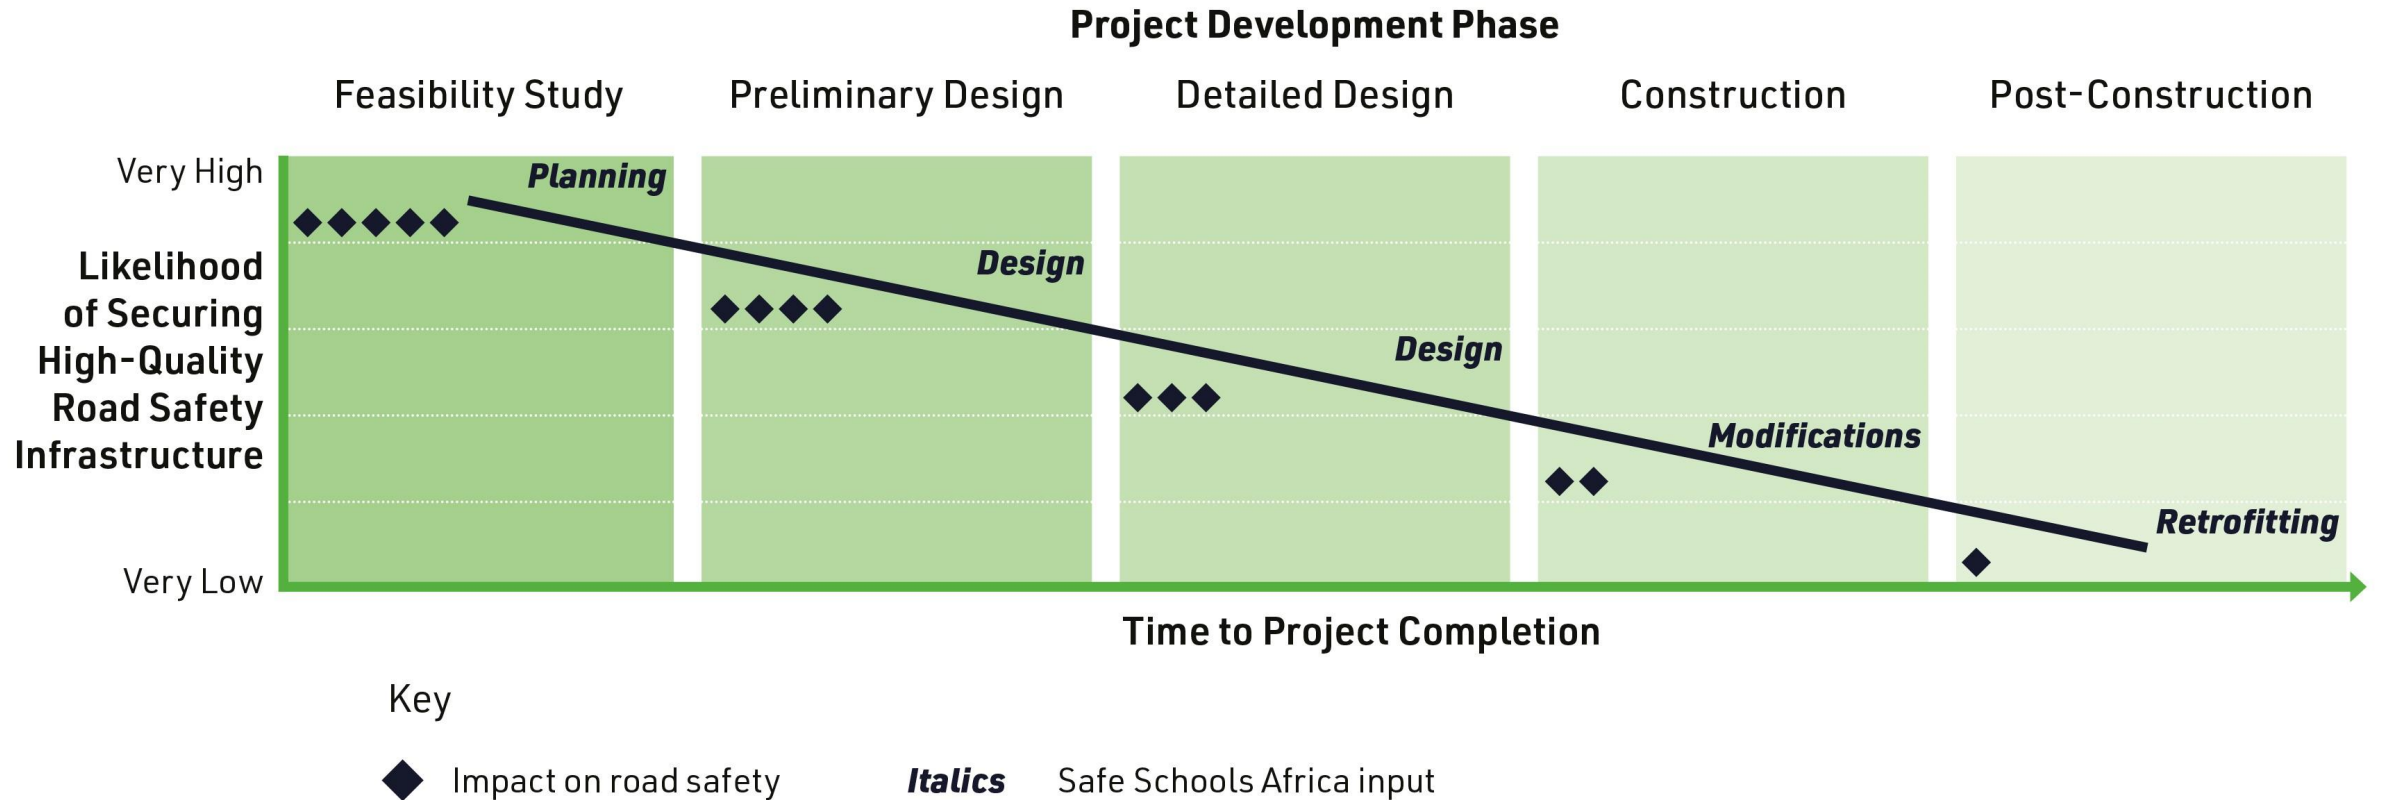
Project Development Phase

Feasibility Study
Preliminary Design
Detailed Design
Construction
Post-Construction

Very High

Likelihood of Securing High-Quality Road Safety Infrastructure

Very Low

◆◆◆◆◆ *Planning*
◆◆◆◆ *Design*
◆◆◆ *Design*
◆◆ *Modifications*
◆ *Retrofitting*

Time to Project Completion

Key

◆ Impact on road safety
*Italics* Safe Schools Africa input